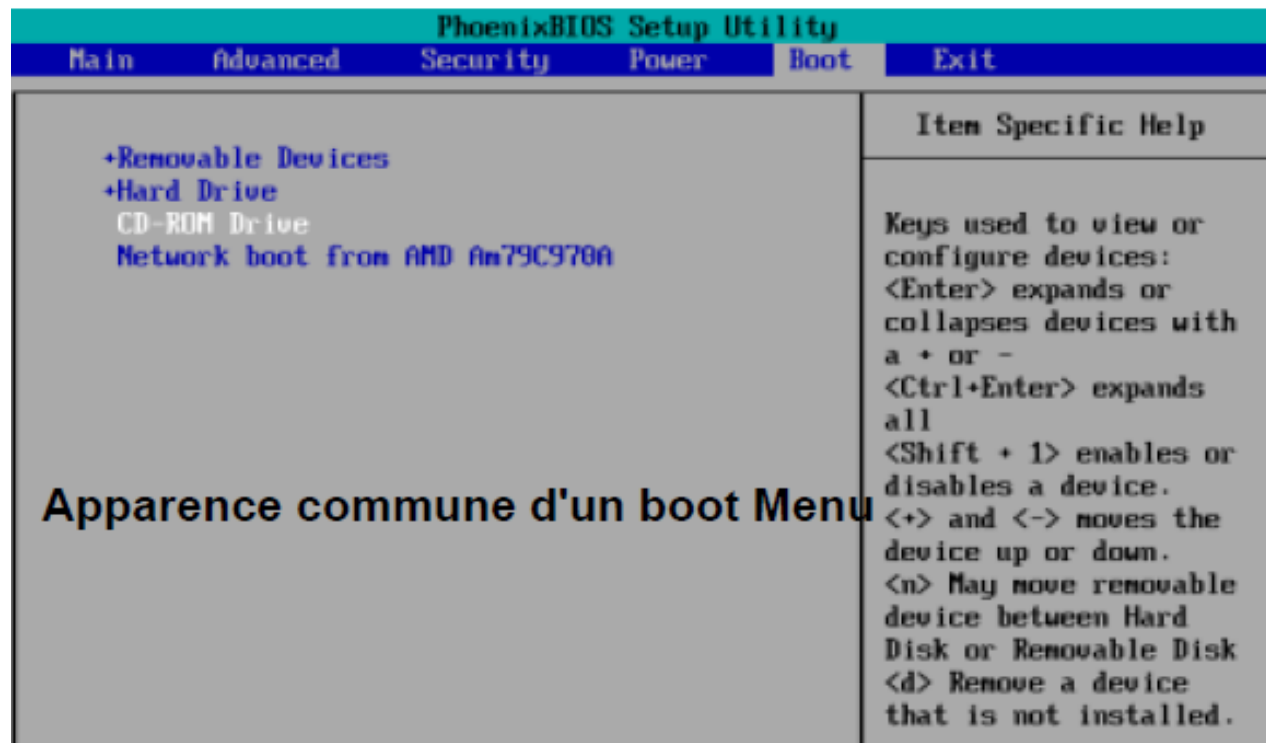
PhoenixBIOS Setup Utility

Main Advanced Security Power Boot Exit

+Removable Devices
+Hard Drive
CD-ROM Drive
Network boot from AMD Am79C970A

Apparence commune d'un boot Menu

Item Specific Help

Keys used to view or configure devices: <Enter> expands or collapses devices with a + or -
<Ctrl+Enter> expands all
<Shift + 1> enables or disables a device.
<+> and <-> moves the device up or down.
<n> May move removable device between Hard Disk or Removable Disk
<d> Remove a device that is not installed.